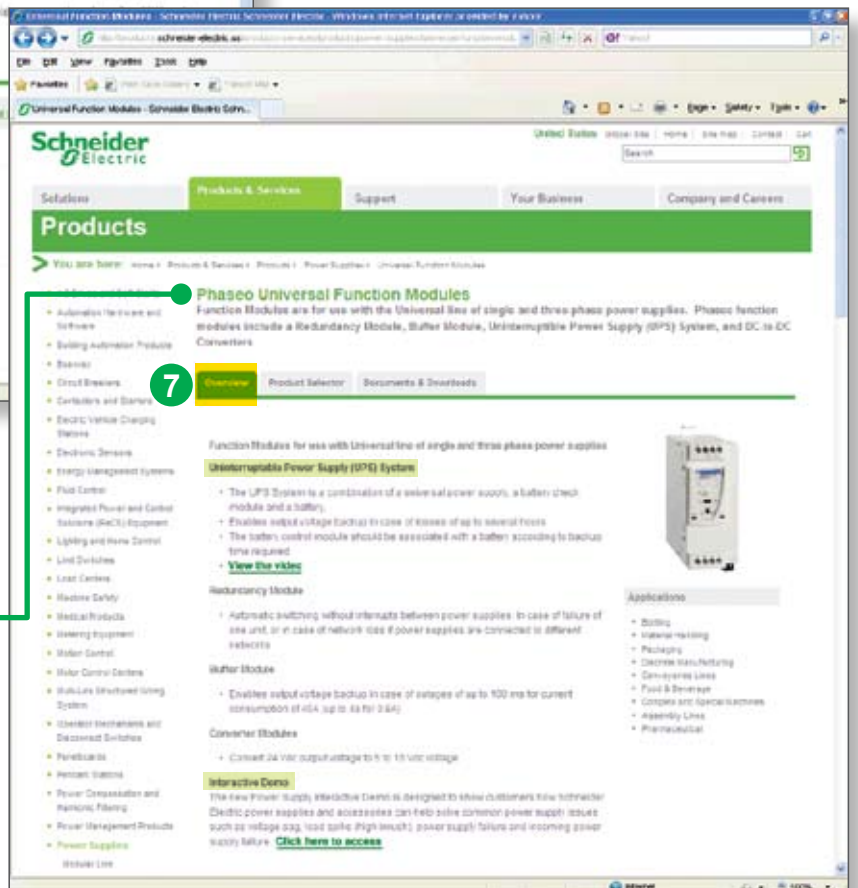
Universal Function Modules - Schneider Electric Schneider Electric - Windows Internet Explorer provided by Yahoo!

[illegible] schneider-electric.us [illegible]

File Edit View Favorites Tools Help

Favorites

Universal Function Modules - Schneider Electric Schn...

Page ▾ Safety ▾ Tools ▾

Schneider Electric

United States Global Site | Home | Site Map | Contact | Cart

Search

Solutions | Products & Services | Support | Your Business | Company and Careers

Products

You are here: Home > Products & Services > Products > Power Supplies > Universal Function Modules

Automation Hardware and Software
Building Automation Products
Busway
Circuit Breakers
Contactors and Starters
Electric Vehicle Charging Stations
Electronic Sensors
Energy Management Systems
Fluid Control
Integrated Power and Control Solutions (IPaCS) Equipment
Lighting and Home Control
Limit Switches
Load Centers
Machine Safety
Medical Products
Metering Equipment
Motion Control
Motor Control Centers
Multi-Use Structured Wiring System
Operator Mechanisms and Disconnect Switches
Panelboards
Pendant Stations
Power Compensation and Harmonic Filtering
Power Management Products
Power Supplies
Modular Line

Phaseo Universal Function Modules

Function Modules are for use with the Universal line of single and three phase power supplies. Phaseo function modules include a Redundancy Module, Buffer Module, Uninterruptible Power Supply (UPS) System, and DC to DC Converters

7

Overview | Product Selector | Documents & Downloads

Function Modules for use with Universal line of single and three phase power supplies

Uninterruptible Power Supply (UPS) System

The UPS System is a combination of a universal power supply, a battery check module and a battery.
Enables output voltage backup in case of losses of up to several hours
The battery control module should be associated with a battery according to backup time required
View the video

Redundancy Module

Automatic switching without interrupts between power supplies. In case of failure of one unit, or in case of network loss if power supplies are connected to different networks

Buffer Module

Enables output voltage backup in case of outages of up to 100 ms for current consumption of 40A (up to 4s for 0.6A)

Converter Modules

Convert 24 Vdc output voltage to 5 to 15 Vdc voltage

Interactive Demo

The new Power Supply Interactive Demo is designed to show customers how Schneider Electric power supplies and accessories can help solve common power supply issues such as voltage sag, load spike (high inrush), power supply failure and incoming power supply failure. Click here to access

Applications

Bottling
Material Handling
Packaging
Discrete Manufacturing
Conveyance Lines
Food & Beverage
Complex and Special Machines
Assembly Lines
Pharmaceutical

Internet
100%